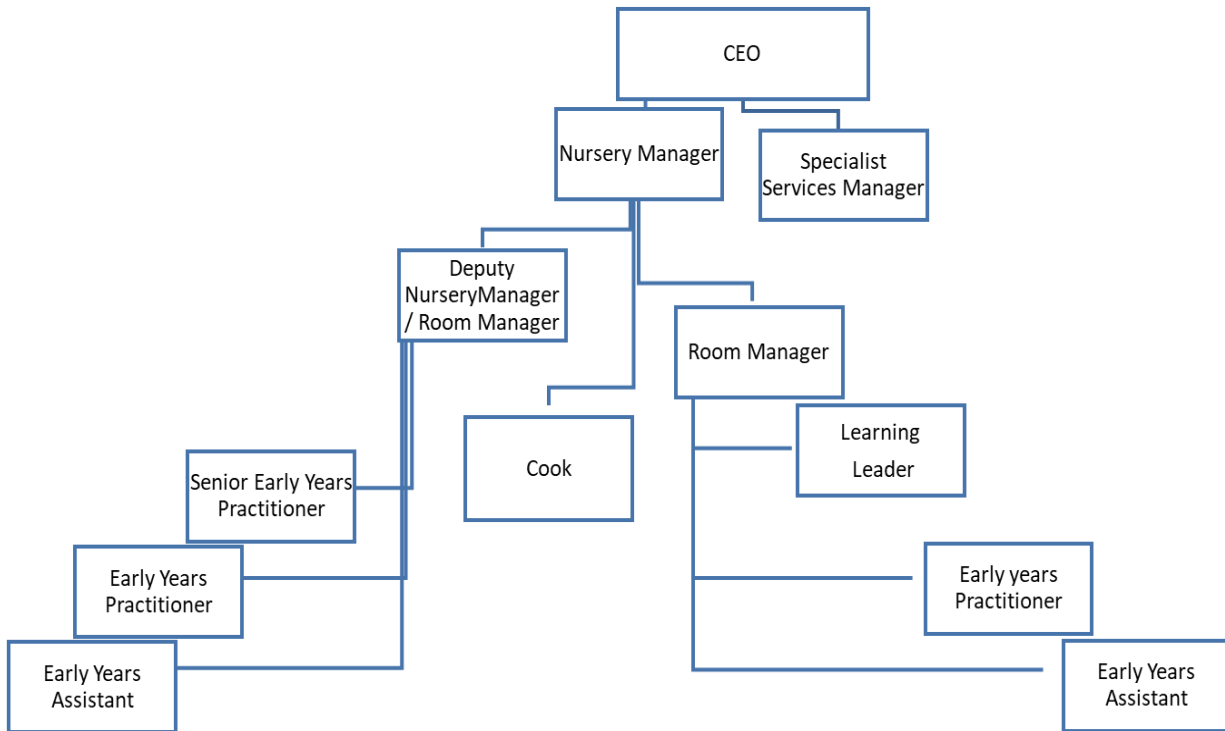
CEO

Nursery Manager

Specialist Services Manager

Deputy NurseryManager / Room Manager

Room Manager

Cook

Learning Leader

Senior Early Years Practitioner

Early Years Practitioner

Early years Practitioner

Early Years Assistant

Early Years Assistant